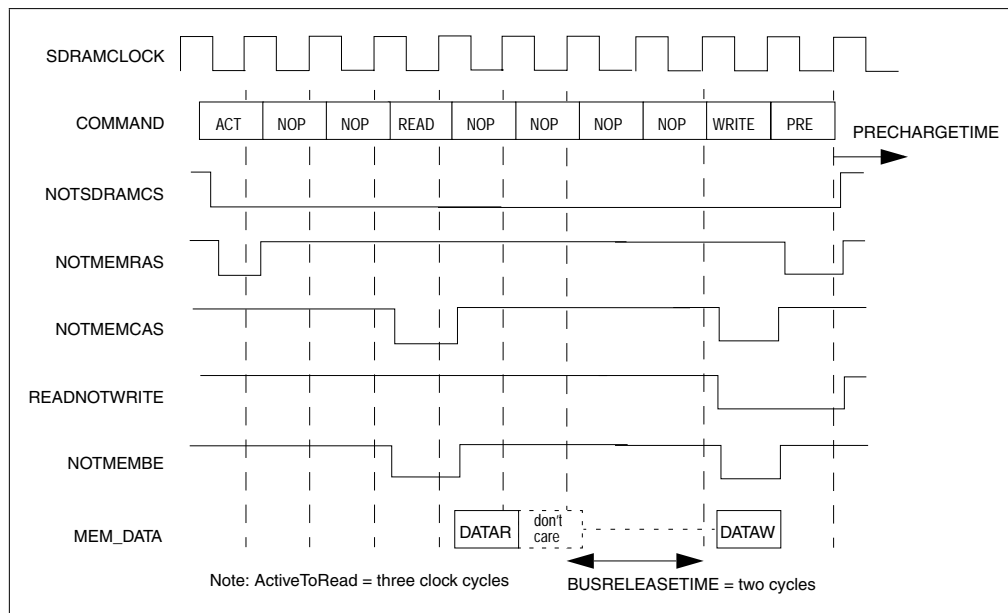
SDRAMCLOCK

COMMAND

| ACT | NOP | NOP | READ | NOP | NOP | NOP | NOP | WRITE | PRE |
|---|---|---|---|---|---|---|---|---|---|

PRECHARGETIME

NOTSDRAMCS

NOTMEMRAS

NOTMEMCAS

READNOTWRITE

NOTMEMBE

MEM_DATA

DATAR

don't care

DATAW

Note: ActiveToRead = three clock cycles

BUSRELEASETIME = two cycles